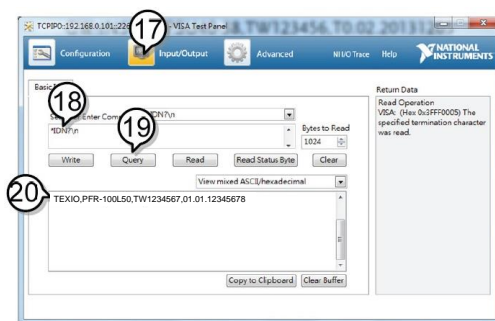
TCPIP0::192.168.0.101::22 17 - VISA Test Panel LTW123456.T0.02.201

Configuration 17 Input/Output Advanced NI I/O Trace Help NATIONAL INSTRUMENTS

Basic I/O

18 Select or Enter Com *IDN?\n

*IDN?\n 19

Bytes to Read 1024

Write Query Read Read Status Byte Clear

View mixed ASCII/hexadecimal

20 TEXIO,PFR-100L50,TW1234567,01.01.12345678

Copy to Clipboard Clear Buffer

Return Data

Read Operation
VISA: (Hex 0x3FFF0005) The specified termination character was read.